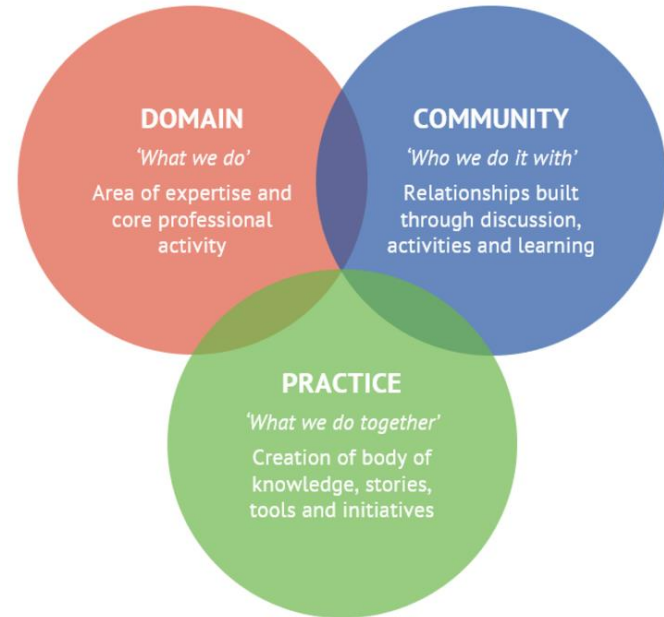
DOMAIN
'What we do'
Area of expertise and core professional activity

COMMUNITY
'Who we do it with'
Relationships built through discussion, activities and learning

PRACTICE
'What we do together'
Creation of body of knowledge, stories, tools and initiatives